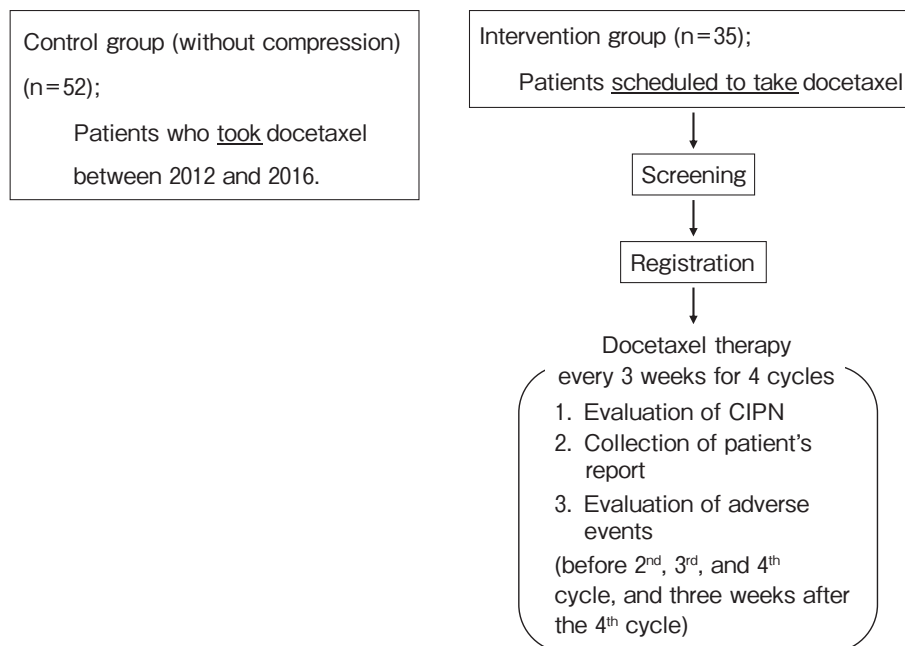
Control group (without compression) (n=52);

Patients who took docetaxel between 2012 and 2016.

Intervention group (n=35);

Patients scheduled to take docetaxel

Screening

Registration

Docetaxel therapy every 3 weeks for 4 cycles

1. Evaluation of CIPN
2. Collection of patient's report
3. Evaluation of adverse events

(before 2$^{nd}$, 3$^{rd}$, and 4$^{th}$ cycle, and three weeks after the 4$^{th}$ cycle)